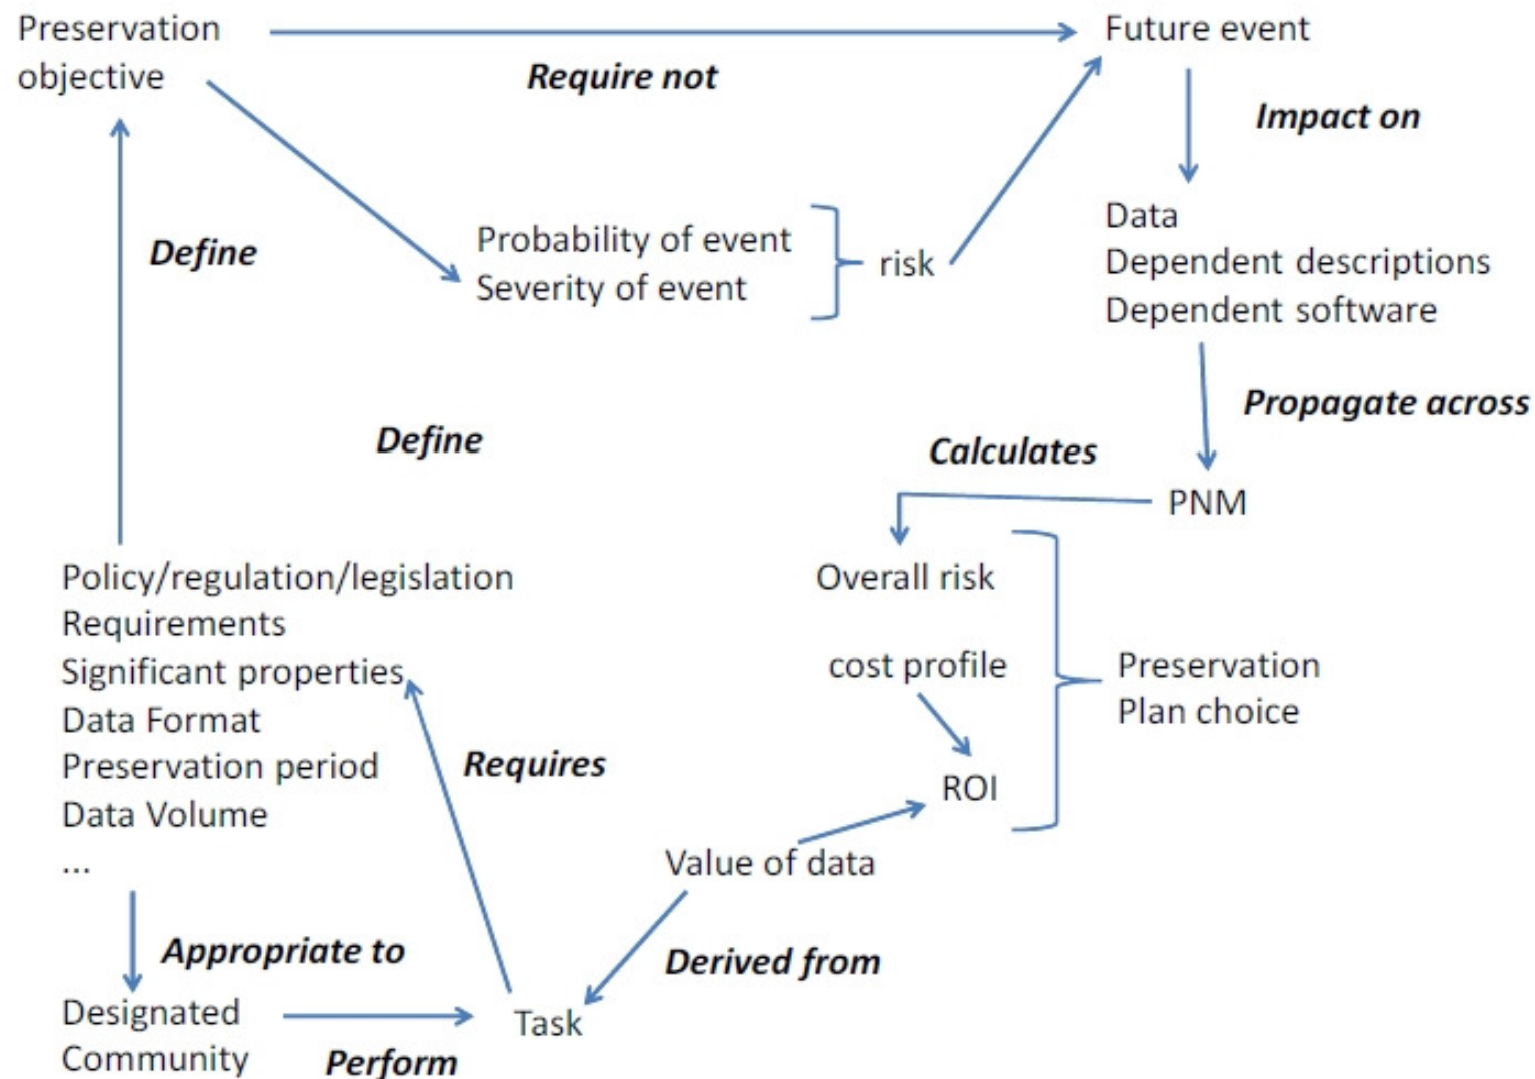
Preservation objective

Require not

Future event

Impact on

Define

Probability of event
Severity of event

risk

Data
Dependent descriptions
Dependent software

Propagate across

Define

Calculates

PNM

Policy/regulation/legislation
Requirements
Significant properties
Data Format
Preservation period
Data Volume
...

Overall risk

cost profile

Preservation Plan choice

Requires

ROI

Value of data

Appropriate to

Derived from

Designated Community

Task

Perform